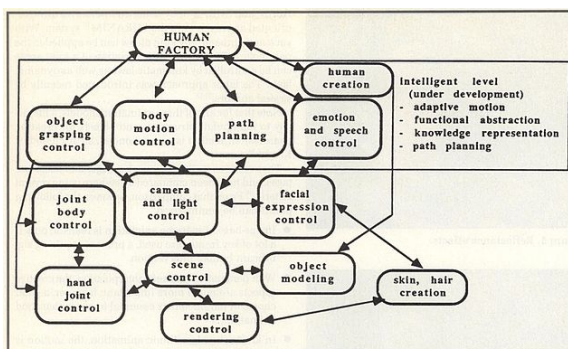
HUMAN FACTORY

human creation

intelligent level (under development)
- adaptive motion
- functional abstraction
- knowledge representation
- path planning

object grasping control

body motion control

path planning

emotion and speech control

joint body control

camera and light control

facial expression control

hand joint control

scene control

object modeling

skin, hair creation

rendering control